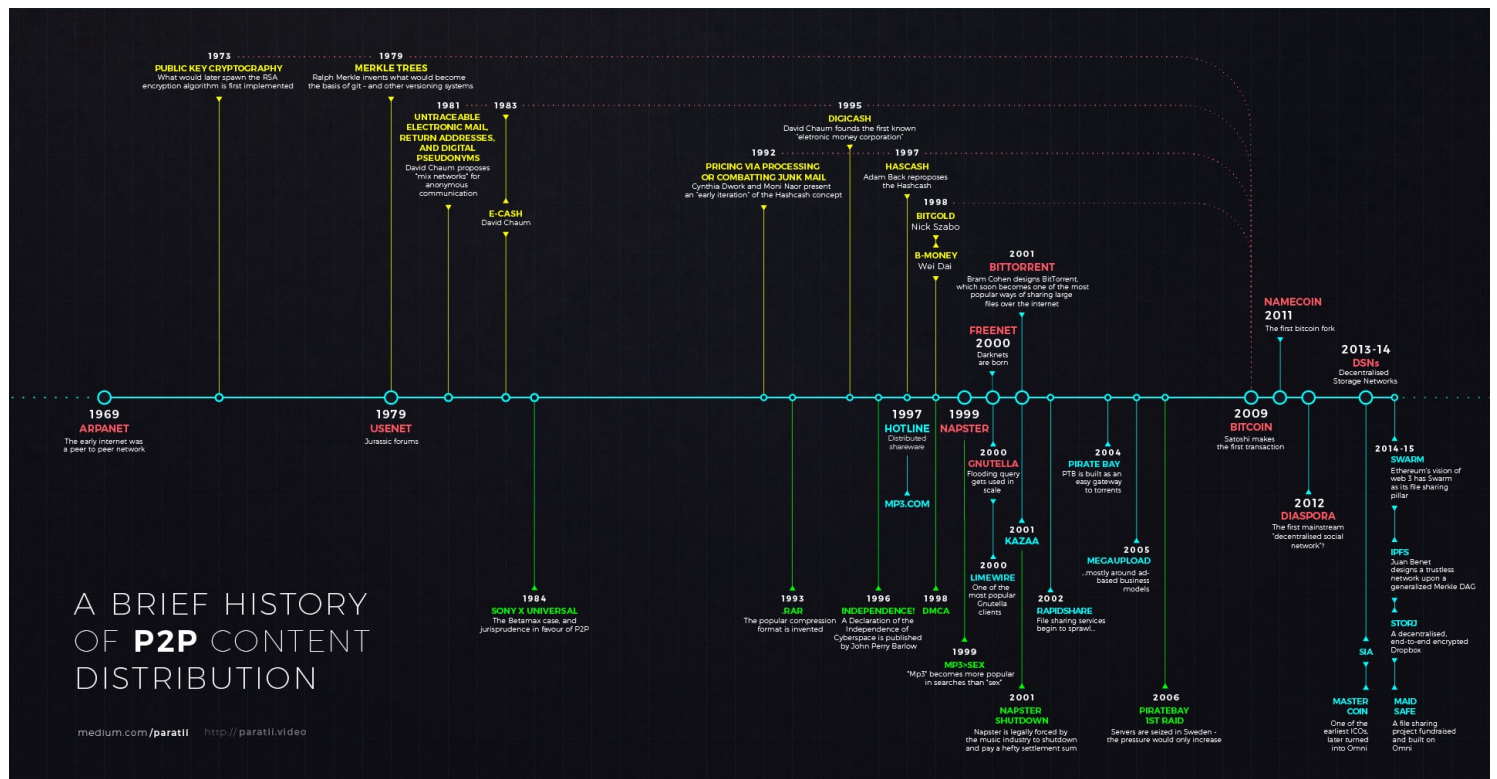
1973
PUBLIC KEY CRYPTOGRAPHY
What would later spawn the RSA encryption algorithm is first implemented

1979
MERKLE TREES
Ralph Merkle invents what would become the basis of git - and other versioning systems

1981
UNTRACEABLE ELECTRONIC MAIL, RETURN ADDRESSES, AND DIGITAL PSEUDONYMS
David Chaum proposes "mix networks" for anonymous communication

1983
E-CASH
David Chaum

1995
DIGICASH
David Chaum founds the first known "eletronic money corporation"

1992
PRICING VIA PROCESSING OR COMBATTING JUNK MAIL
Cynthia Dwork and Moni Naor present an "early iteration" of the Hashcash concept

1997
HASCASH
Adam Back reproposes the Hashcash

1998
BITGOLD
Nick Szabo

B-MONEY
Wei Dai

2001
BITTORRENT
Bram Cohen designs BitTorrent, which soon becomes one of the most popular ways of sharing large files over the internet

FREENET
2000
Darknets are born

NAMECOIN
2011
The first bitcoin fork

2013-14
DSNs
Decentralised Storage Networks

1969
ARPANET
The early internet was a peer to peer network

1979
USENET
Jurassic forums

1997
HOTLINE
Distributed shareware

MP3.COM

1999
NAPSTER

2000
GNUTELLA
Flooding query gets used in scale

2001
KAZAA

2000
LIMEWIRE
One of the most popular Gnutella clients

2004
PIRATE BAY
PTB is built as an easy gateway to torrents

2005
MEGAUPLOAD
..mostly around ad-based business models

2002
RAPIDSHARE
File sharing services begin to sprawl...

2009
BITCOIN
Satoshi makes the first transaction

2012
DIASPORA
The first mainstream "decentralised social network"!

2014-15
SWARM
Ethereum's vision of web 3 has Swarm as its file sharing pillar

IPFS
Juan Benet designs a trustless network upon a generalized Merkle DAG

STORJ
A decentralised, end-to-end encrypted Dropbox

SIA

MAID SAFE
A file sharing project fundraised and built on Omni

MASTER COIN
One of the earliest ICOs, later turned into Omni

1984
SONY X UNIVERSAL
The Betamax case, and jurisprudence in favour of P2P

1993
.RAR
The popular compression format is invented

1996
INDEPENDENCE!
A Declaration of the Independence of Cyberspace is published by John Perry Barlow

1998
DMCA

1999
MP3>SEX
"Mp3" becomes more popular in searches than "sex"

2001
NAPSTER SHUTDOWN
Napster is legally forced by the music industry to shutdown and pay a hefty settlement sum

2006
PIRATEBAY 1ST RAID
Servers are seized in Sweden - the pressure would only increase

A BRIEF HISTORY OF P2P CONTENT DISTRIBUTION

medium.com/paratii http://paratii.video